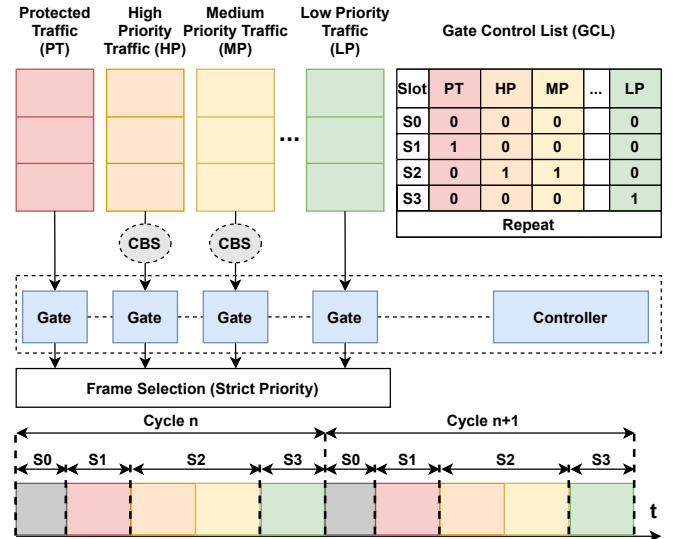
Protected Traffic (PT)

High Priority Traffic (HP)

Medium Priority Traffic (MP)

...

Low Priority Traffic (LP)

Gate Control List (GCL)

| Slot | PT | HP | MP | ... | LP |
|---|---|---|---|---|---|
| S0 | 0 | 0 | 0 | | 0 |
| S1 | 1 | 0 | 0 | | 0 |
| S2 | 0 | 1 | 1 | | 0 |
| S3 | 0 | 0 | 0 | | 1 |
| Repeat | | | | | |

CBS

CBS

Gate

Gate

Gate

Gate

Controller

Frame Selection (Strict Priority)

Cycle n

Cycle n+1

S0 S1 S2 S3 S0 S1 S2 S3

t